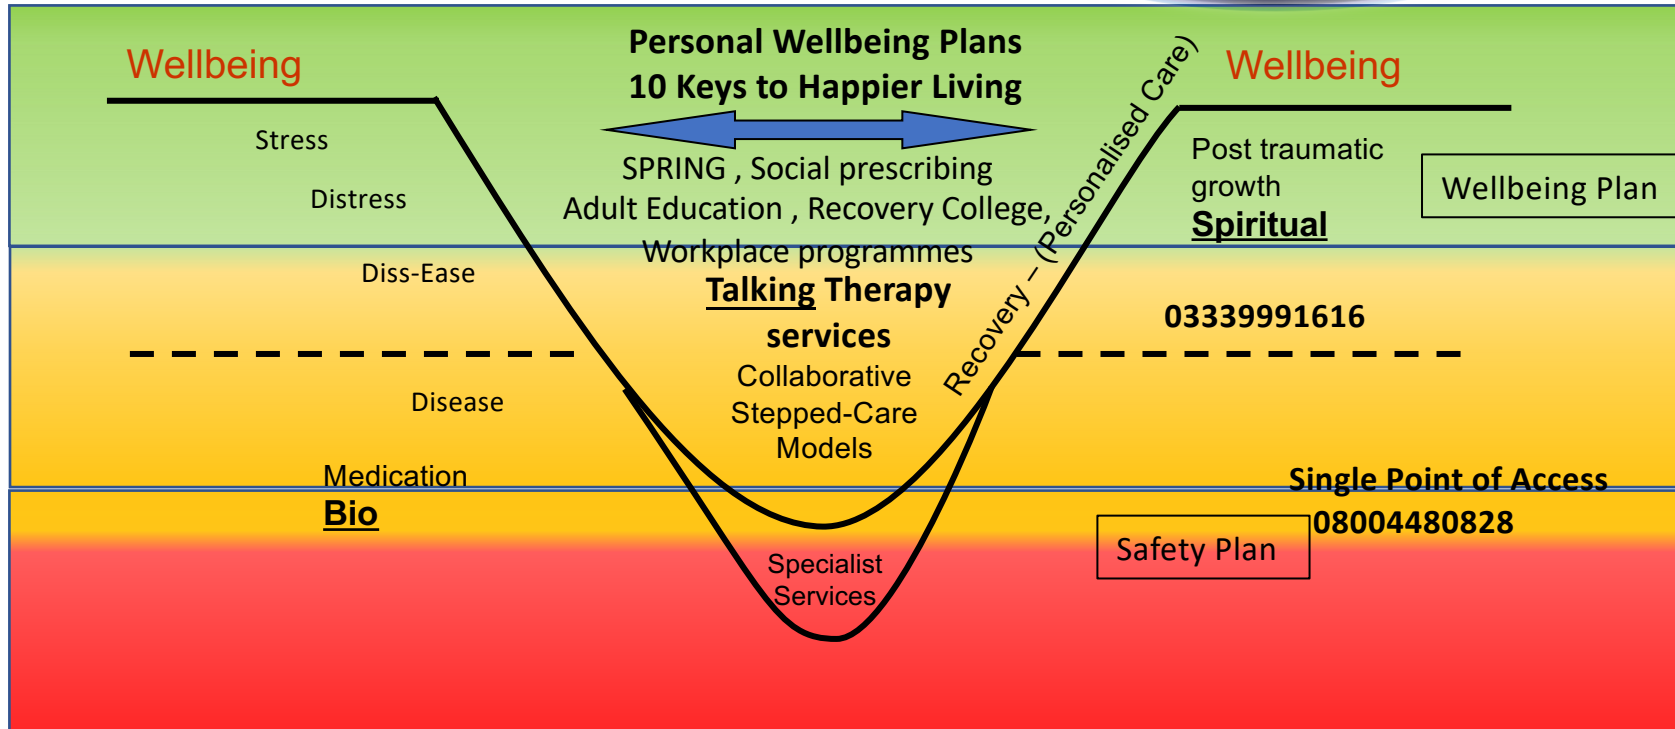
Wellbeing

Personal Wellbeing Plans
10 Keys to Happier Living

Wellbeing

Stress

Distress

Diss-Ease

Disease

Medication
Bio

SPRING , Social prescribing
Adult Education , Recovery College,
Workplace programmes
Talking Therapy services
Collaborative Stepped-Care Models

Specialist Services

Recovery – (Personalised Care)

Post traumatic growth
Spiritual

Wellbeing Plan

03339991616

Single Point of Access
08004480828

Safety Plan